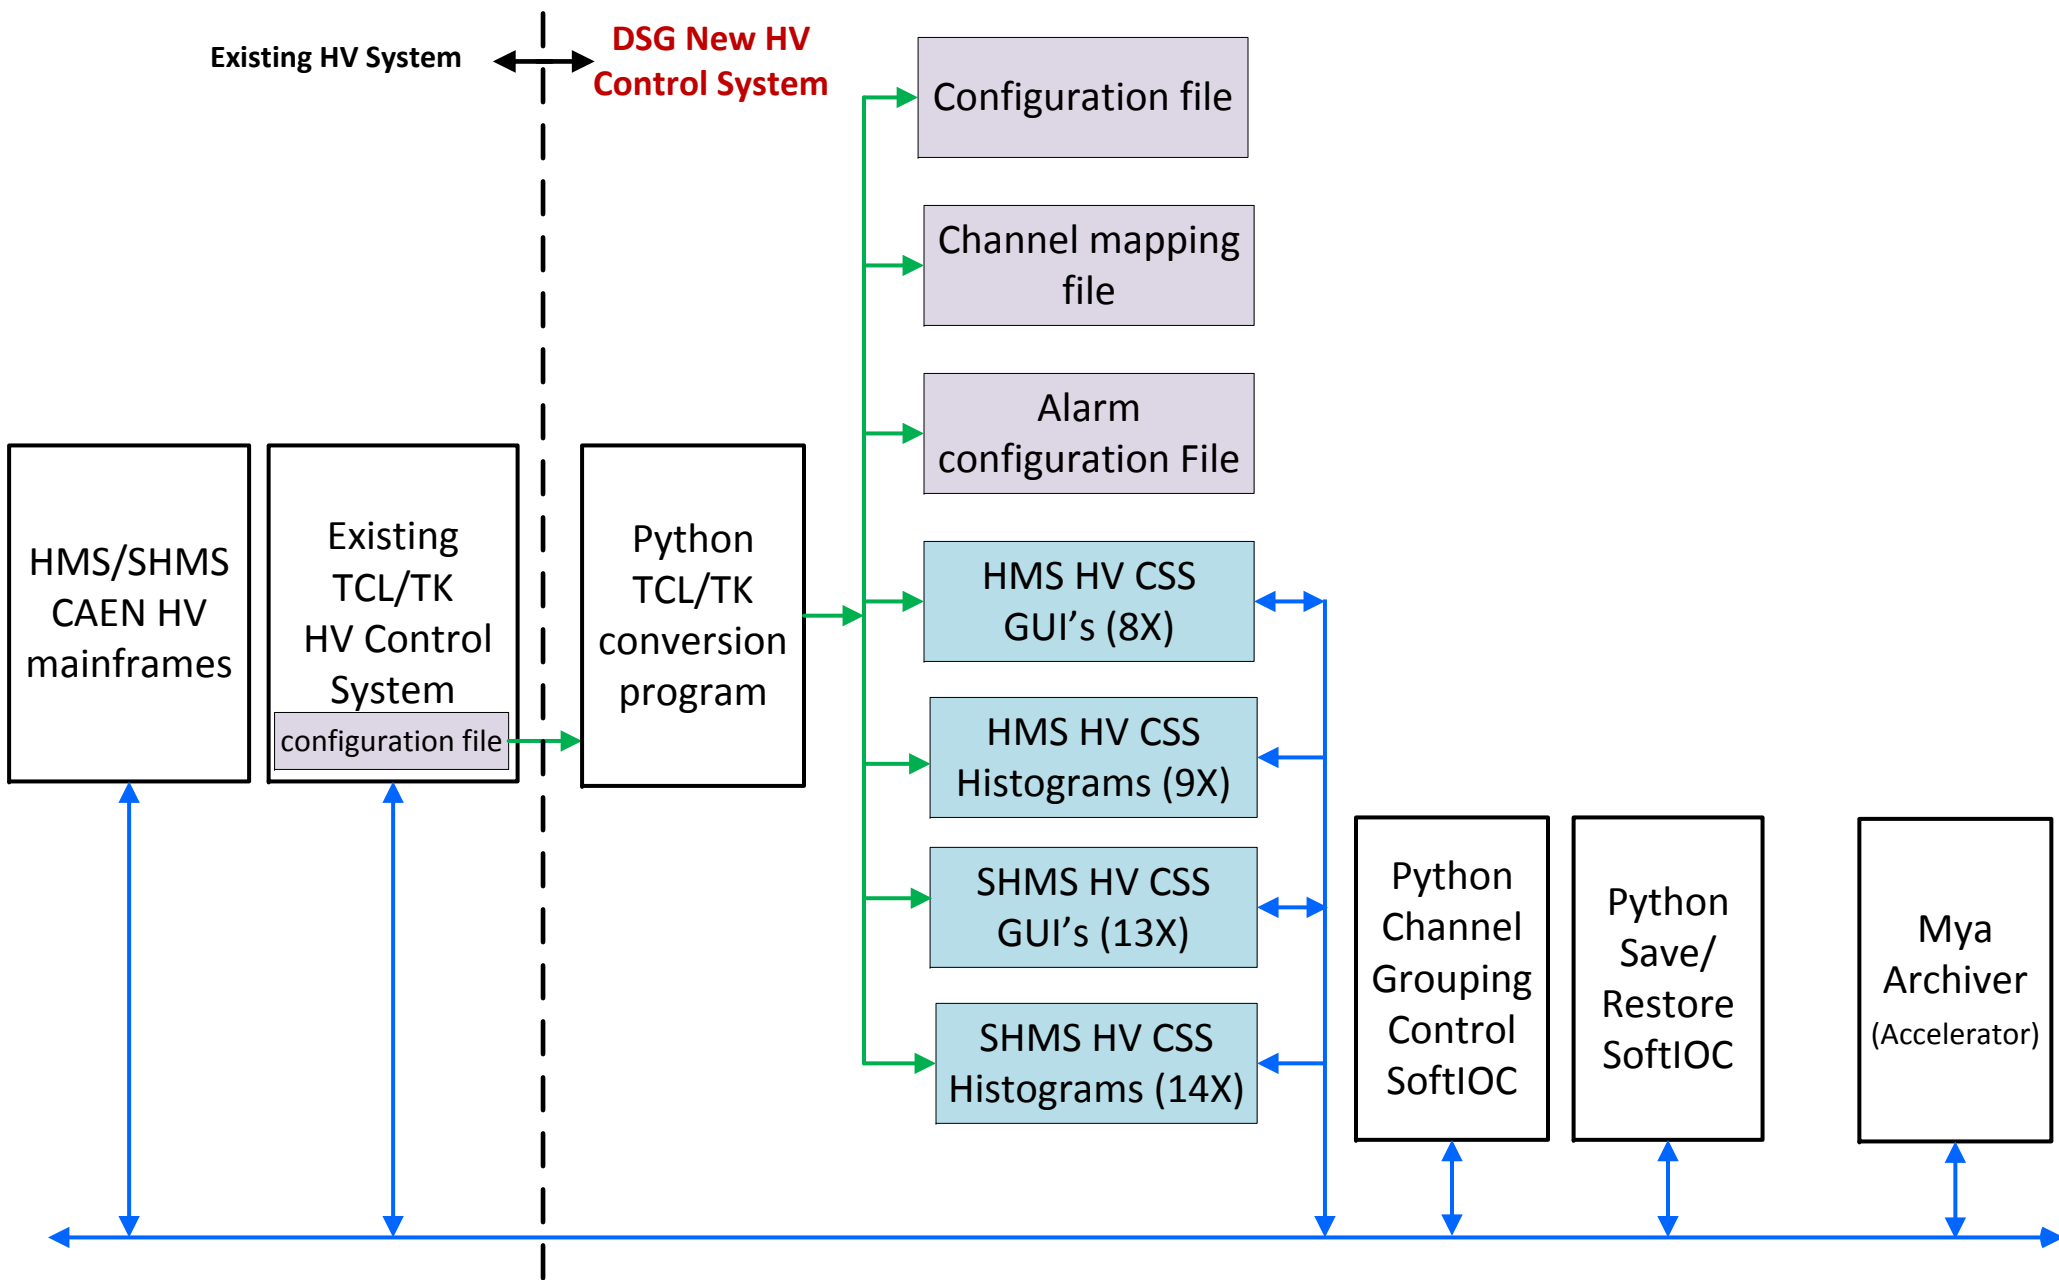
Existing HV System

DSG New HV Control System

Configuration file

Channel mapping file

Alarm configuration File

HMS HV CSS GUI’s (8X)

HMS HV CSS Histograms (9X)

SHMS HV CSS GUI’s (13X)

SHMS HV CSS Histograms (14X)

HMS/SHMS CAEN HV mainframes

Existing TCL/TK HV Control System

configuration file

Python TCL/TK conversion program

Python Channel Grouping Control SoftIOC

Python Save/ Restore SoftIOC

Mya Archiver (Accelerator)